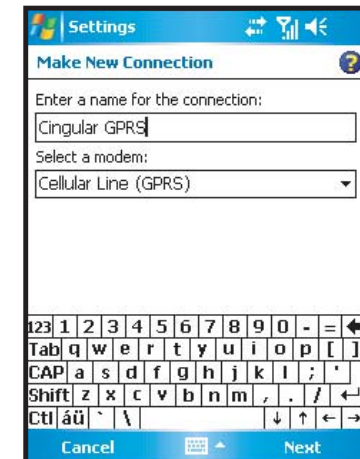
Settings

Make New Connection

Enter a name for the connection:

Cingular GPRS

Select a modem:

Cellular Line (GPRS)

123 1 2 3 4 5 6 7 8 9 0 - =
Tab q w e r t y u i o p [ ]
CAP a s d f g h j k l ; '
Shift z x c v b n m , . /
Ctl áü ` \

Cancel

Next